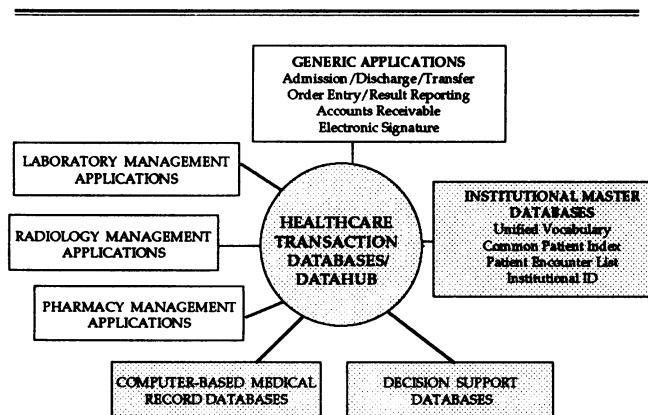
GENERIC APPLICATIONS
Admission/Discharge/Transfer
Order Entry/Result Reporting
Accounts Receivable
Electronic Signature

LABORATORY MANAGEMENT APPLICATIONS

INSTITUTIONAL MASTER DATABASES
Unified Vocabulary
Common Patient Index
Patient Encounter List
Institutional ID

RADIOLOGY MANAGEMENT APPLICATIONS

HEALTHCARE TRANSACTION DATABASES/ DATAHUB

PHARMACY MANAGEMENT APPLICATIONS

COMPUTER-BASED MEDICAL RECORD DATABASES

DECISION SUPPORT DATABASES